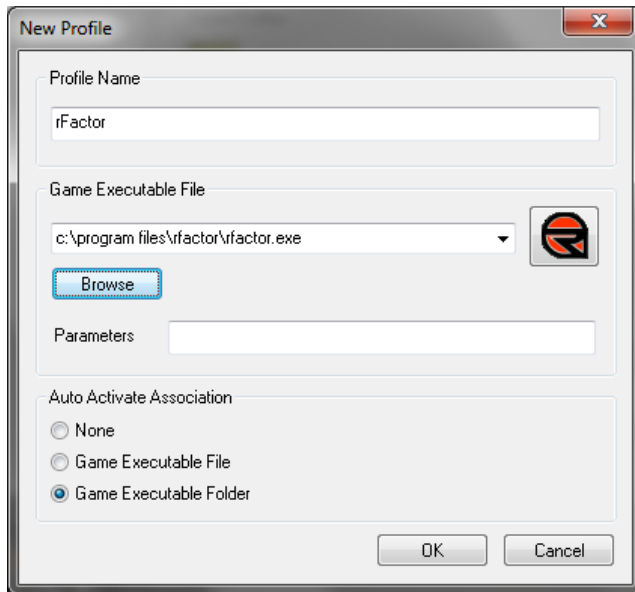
New Profile

Profile Name

rFactor

Game Executable File

c:\program files\rfactor\rfactor.exe

Browse

Parameters

Auto Activate Association

None

Game Executable File

Game Executable Folder

OK

Cancel